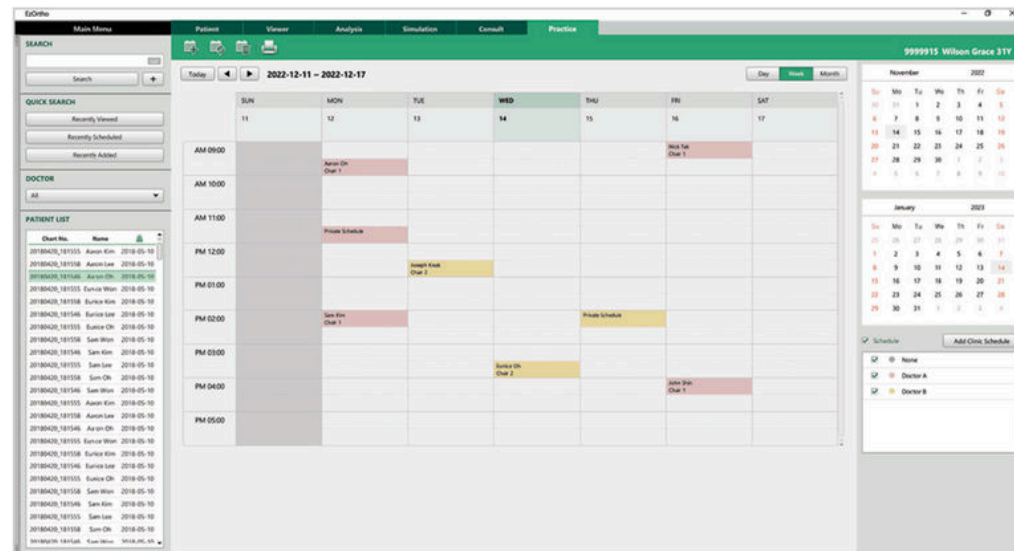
EzOrtho

Main Menu | Patient | Viewer | Analysis | Simulation | Consult | Practice

9999915 Wilson Grace 31Y

SEARCH

Search +

QUICK SEARCH

Recently Viewed

Recently Scheduled

Recently Added

DOCTOR

All

PATIENT LIST

| Chart No. | Name | | |
|---|---|---|---|
| 20180420_181555 | Aaron Kim | 2018-05-10 |
| 20180420_181558 | Aaron Lee | 2018-05-10 |
| 20180420_181546 | Aaron Oh | 2018-05-10 |
| 20180420_181555 | Eunice Won | 2018-05-10 |
| 20180420_181558 | Eunice Kim | 2018-05-10 |
| 20180420_181546 | Eunice Lee | 2018-05-10 |
| 20180420_181555 | Eunice Oh | 2018-05-10 |
| 20180420_181558 | Sam Won | 2018-05-10 |
| 20180420_181546 | Sam Kim | 2018-05-10 |
| 20180420_181555 | Sam Lee | 2018-05-10 |
| 20180420_181558 | Sam Oh | 2018-05-10 |
| 20180420_181546 | Sam Won | 2018-05-10 |
| 20180420_181555 | Aaron Kim | 2018-05-10 |
| 20180420_181558 | Aaron Lee | 2018-05-10 |
| 20180420_181546 | Aaron Oh | 2018-05-10 |
| 20180420_181555 | Eunice Won | 2018-05-10 |
| 20180420_181558 | Eunice Kim | 2018-05-10 |
| 20180420_181546 | Eunice Lee | 2018-05-10 |
| 20180420_181555 | Eunice Oh | 2018-05-10 |
| 20180420_181558 | Sam Won | 2018-05-10 |
| 20180420_181546 | Sam Kim | 2018-05-10 |
| 20180420_181555 | Sam Lee | 2018-05-10 |
| 20180420_181558 | Sam Oh | 2018-05-10 |

Today 2022-12-11 ~ 2022-12-17 Day Week Month

| | SUN | MON | TUE | WED | THU | FRI | SAT |
|---|---|---|---|---|---|---|---|
| | 11 | 12 | 13 | 14 | 15 | 16 | 17 |
| AM 09:00 | | Aaron Oh Chair 1 | | | | Nick Tak Chair 1 | |
| AM 10:00 | | | | | | | |
| AM 11:00 | | Private Schedule | | | | | |
| PM 12:00 | | | Joseph Kwak Chair 2 | | | | |
| PM 01:00 | | | | | | | |
| PM 02:00 | | Sam Kim Chair 1 | | | Private Schedule | | |
| PM 03:00 | | | | Eunice Oh Chair 2 | | | |
| PM 04:00 | | | | | | John Shin Chair 1 | |
| PM 05:00 | | | | | | | |

November 2022

| Su | Mo | Tu | We | Th | Fr | Sa |
|---|---|---|---|---|---|---|
| 30 | 31 | 1 | 2 | 3 | 4 | 5 |
| 6 | 7 | 8 | 9 | 10 | 11 | 12 |
| 13 | 14 | 15 | 16 | 17 | 18 | 19 |
| 20 | 21 | 22 | 23 | 24 | 25 | 26 |
| 27 | 28 | 29 | 30 | 1 | 2 | 3 |
| 4 | 5 | 6 | 7 | 8 | 9 | 10 |

January 2023

| Su | Mo | Tu | We | Th | Fr | Sa |
|---|---|---|---|---|---|---|
| 25 | 26 | 27 | 28 | 29 | 30 | 31 |
| 1 | 2 | 3 | 4 | 5 | 6 | 7 |
| 8 | 9 | 10 | 11 | 12 | 13 | 14 |
| 15 | 16 | 17 | 18 | 19 | 20 | 21 |
| 22 | 23 | 24 | 25 | 26 | 27 | 28 |
| 29 | 30 | 31 | 1 | 2 | 3 | 4 |

Schedule Add Clinic Schedule

None

Doctor A

Doctor B